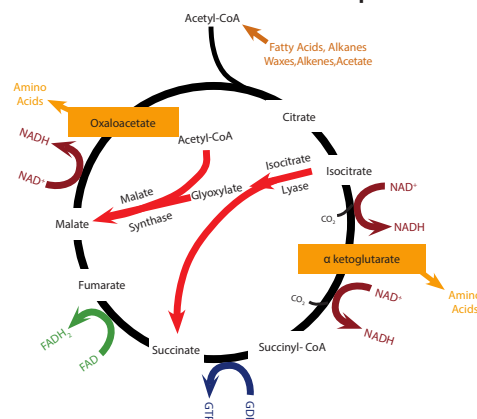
Acetyl-CoA

Fatty Acids, Alkanes Waxes,Alkenes,Acetate

Amino Acids

Oxaloacetate

NADH

NAD+

Acetyl-CoA

Citrate

Isocitrate

Isocitrate

Lyase

Malate

Glyoxylate

Synthase

Malate

NAD+

$CO_2$

NADH

α ketoglutarate

Fumarate

$CO_2$

NAD+

NADH

Amin Acids

$FADH_2$

FAD

Succinate

Succinyl- CoA

GTP

GDP